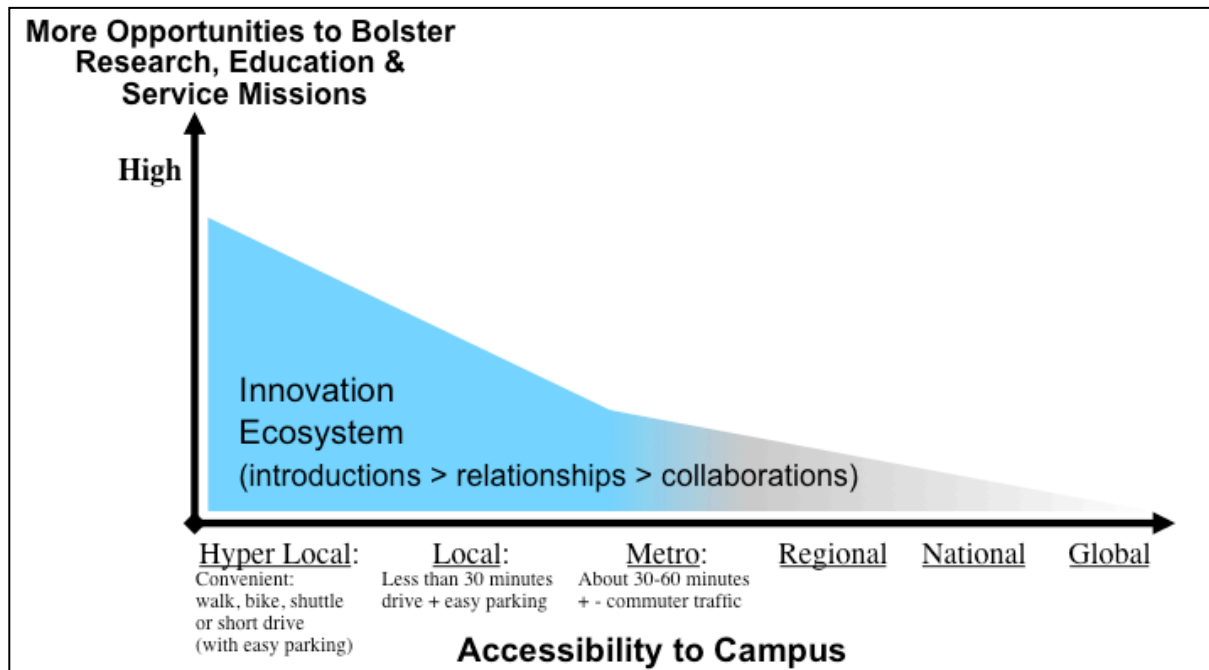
More Opportunities to Bolster Research, Education & Service Missions

High

Innovation Ecosystem
(introductions > relationships > collaborations)

Hyper Local:
Convenient: walk, bike, shuttle or short drive (with easy parking)

Local:
Less than 30 minutes drive + easy parking

Metro:
About 30-60 minutes + - commuter traffic

Regional

National

Global

Accessibility to Campus